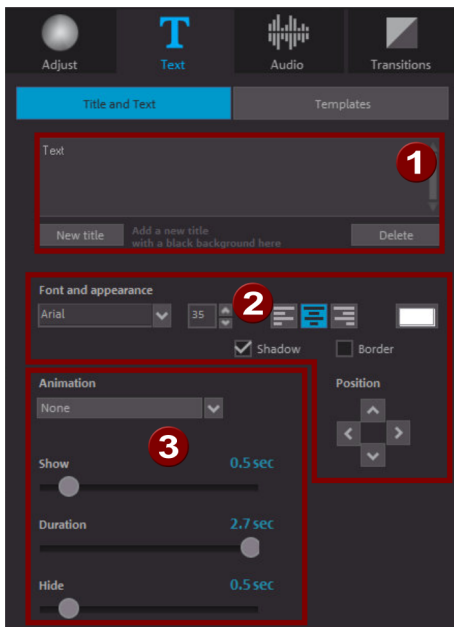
Adjust
Text
Audio
Transitions
Title and Text
Templates
Text
1
New title
Add a new title with a black background here
Delete
Font and appearance
2
Arial
35
Shadow
Border
Animation
None
3
Position
Show
0.5 sec
Duration
2.7 sec
Hide
0.5 sec